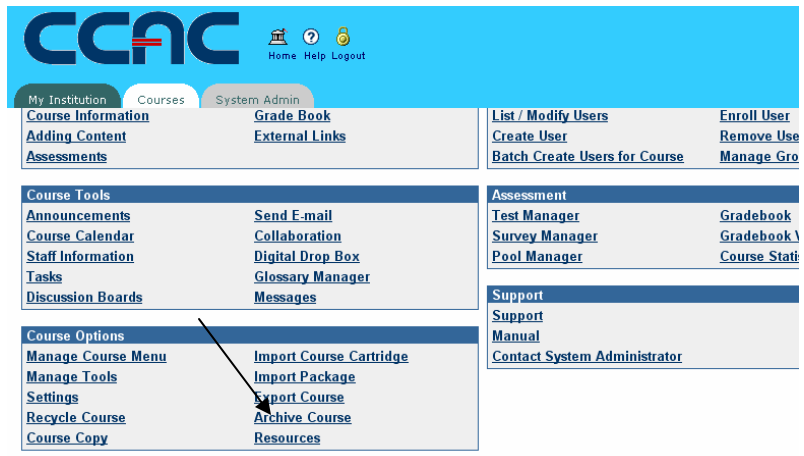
CCAC

Home Help Logout

My Institution Courses System Admin

Course Information
Adding Content
Assessments

Grade Book
External Links

List / Modify Users
Create User
Batch Create Users for Course

Enroll User
Remove Use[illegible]
Manage Gro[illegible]

Course Tools
Announcements
Course Calendar
Staff Information
Tasks
Discussion Boards

Send E-mail
Collaboration
Digital Drop Box
Glossary Manager
Messages

Assessment
Test Manager
Survey Manager
Pool Manager

Gradebook
Gradebook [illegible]
Course Stati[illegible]

Support
Support
Manual
Contact System Administrator

Course Options
Manage Course Menu
Manage Tools
Settings
Recycle Course
Course Copy

Import Course Cartridge
Import Package
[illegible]port Course
Archive Course
Resources